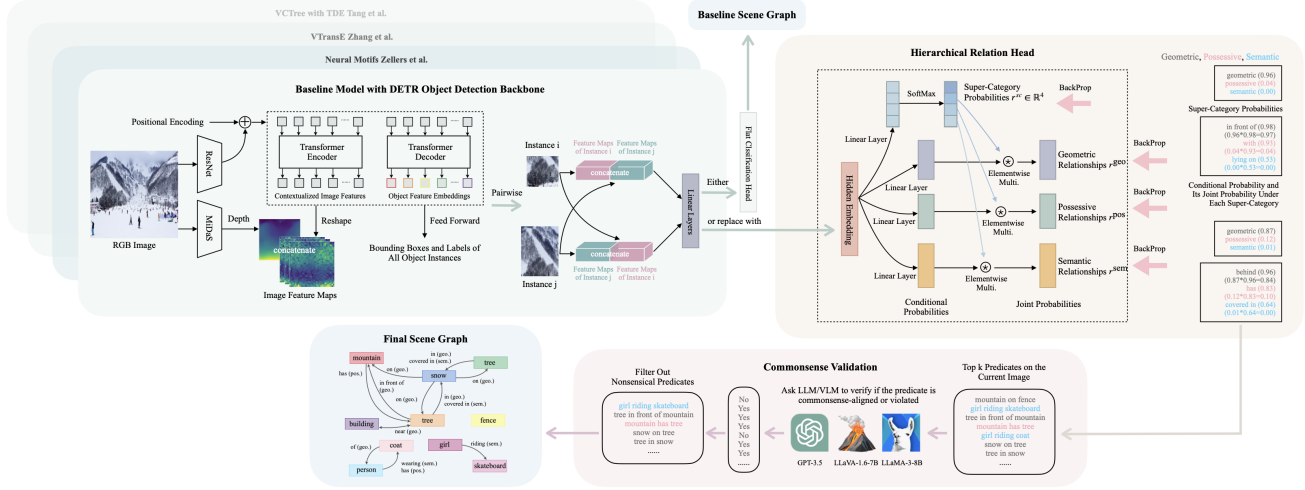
VCTree with TDE Tang et al.

VTransE Zhang et al.

Neural Motifs Zellers et al.

Baseline Model with DETR Object Detection Backbone

Positional Encoding

ResNet

Transformer Encoder

Transformer Decoder

Contextualized Image Features

Object Feature Embeddings

RGB Image

MiDaS

Depth

Reshape

concatenate

Image Feature Maps

Feed Forward

Bounding Boxes and Labels of All Object Instances

Pairwise

Instance i

Instance j

Feature Maps of Instance i

Feature Maps of Instance j

concatenate

concatenate

Feature Maps of Instance j

Feature Maps of Instance i

Linear Layers

Either

or replace with

Flat Classification Head

Baseline Scene Graph

Hierarchical Relation Head

Geometric, Possessive, Semantic

Linear Layer

SoftMax

Super-Category Probabilities $r^{sc} \in \mathbb{R}^4$

BackProp

Hidden Embedding

Linear Layer

Linear Layer

Linear Layer

Elementwise Multi.

Elementwise Multi.

Elementwise Multi.

Geometric Relationships $r^{geo}$

Possessive Relationships $r^{pos}$

Semantic Relationships $r^{sem}$

BackProp

BackProp

BackProp

Conditional Probabilities

Joint Probabilities

geometric (0.96)
possessive (0.04)
semantic (0.00)

Super-Category Probabilities

in front of (0.98)
(0.96*0.98=0.97)
with (0.93)
(0.04*0.93=0.04)
lying on (0.53)
(0.00*0.53=0.00)

Conditional Probability and Its Joint Probability Under Each Super-Category

geometric (0.87)
possessive (0.12)
semantic (0.01)

behind (0.96)
(0.87*0.96=0.84)
has (0.83)
(0.12*0.83=0.10)
covered in (0.64)
(0.01*0.64=0.00)

Final Scene Graph

mountain

tree

snow

on (geo.)

in (geo.)
covered in (sem.)

on (geo.)

has (pos.)

in front of (geo.)

on (geo.)

in (geo.)
covered in (sem.)

building

tree

fence

near (geo.)

of (geo.)

coat

girl

riding (sem.)

person

wearing (sem.)
has (pos.)

skateboard

Commonsense Validation

Filter Out Nonsensical Predicates

girl riding skateboard
tree in front of mountain
mountain has tree
snow on tree
tree in snow
......

No
Yes
Yes
Yes
No
Yes
Yes
......

Ask LLM/VLM to verify if the predicate is commonsense-aligned or violated

GPT-3.5

LLaVA-1.6-7B

LLaMA-3-8B

Top k Predicates on the Current Image

mountain on fence
girl riding skateboard
tree in front of mountain
mountain has tree
girl riding coat
snow on tree
tree in snow
......